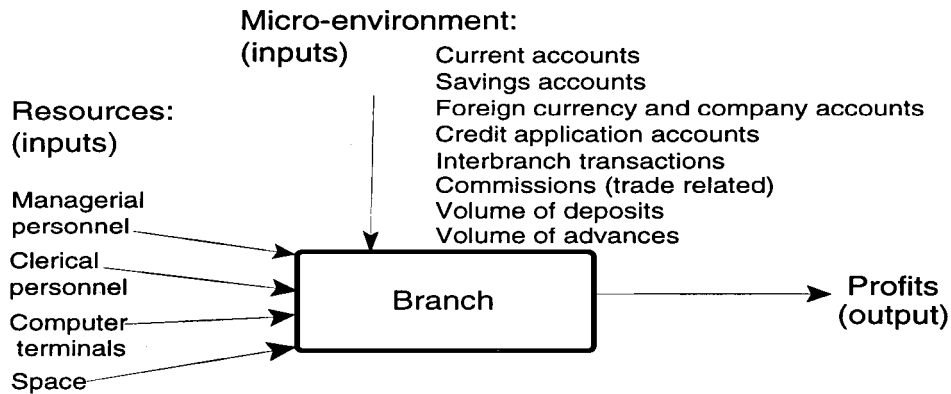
Micro-environment:
(inputs)

Current accounts
Savings accounts
Foreign currency and company accounts
Credit application accounts
Interbranch transactions
Commissions (trade related)
Volume of deposits
Volume of advances

Resources:
(inputs)

Managerial personnel
Clerical personnel
Computer terminals
Space

Branch

Profits
(output)